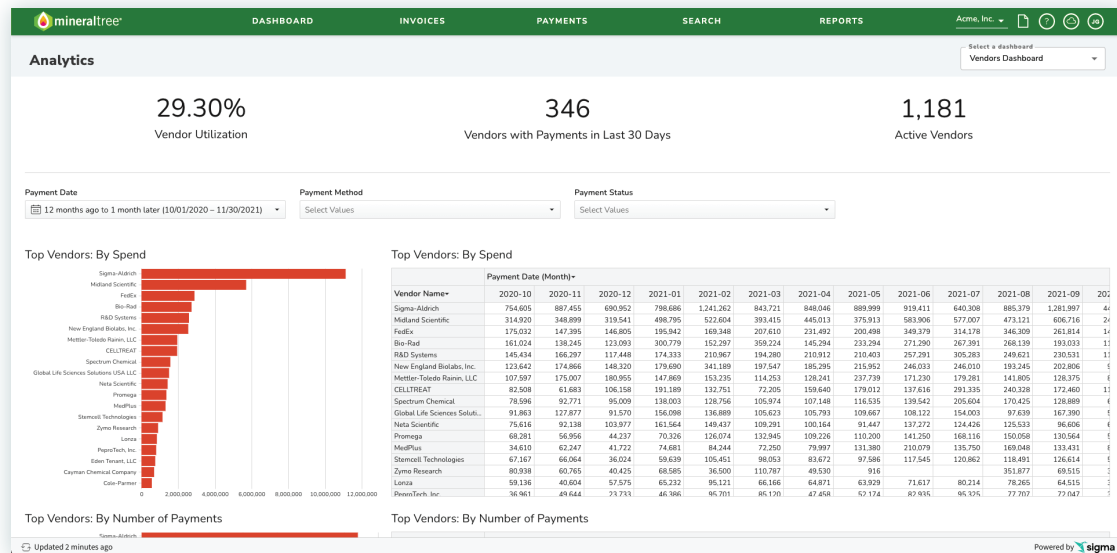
mineraltree DASHBOARD INVOICES PAYMENTS SEARCH REPORTS Acme, Inc. JG

Analytics

Select a dashboard
Vendors Dashboard

29.30%
Vendor Utilization

346
Vendors with Payments in Last 30 Days

1,181
Active Vendors

Payment Date
12 months ago to 1 month later (10/01/2020 – 11/30/2021)

Payment Method
Select Values

Payment Status
Select Values

Top Vendors: By Spend

Sigma-Aldrich
Midland Scientific
FedEx
Bio-Rad
R&D Systems
New England Biolabs, Inc.
Mettler-Toledo Rainin, LLC
CELLTREAT
Spectrum Chemical
Global Life Sciences Solutions USA LLC
Neta Scientific
Promega
MedPlus
Stemcell Technologies
Zymo Research
Lonza
PeproTech, Inc.
Eden Tenant, LLC
Cayman Chemical Company
Cole-Parmer

0 2,000,000 4,000,000 6,000,000 8,000,000 10,000,000 12,000,000

Top Vendors: By Spend

| | Payment Date (Month) | | | | | | | | | | | | |
|---|---|---|---|---|---|---|---|---|---|---|---|---|---|
| Vendor Name | 2020-10 | 2020-11 | 2020-12 | 2021-01 | 2021-02 | 2021-03 | 2021-04 | 2021-05 | 2021-06 | 2021-07 | 2021-08 | 2021-09 | 202 |
| Sigma-Aldrich | 754,605 | 887,455 | 690,952 | 798,686 | 1,241,262 | 843,721 | 848,046 | 889,999 | 919,411 | 640,308 | 885,379 | 1,281,997 | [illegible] |
| Midland Scientific | 314,920 | 348,899 | 319,541 | 498,795 | 522,604 | 393,415 | 445,013 | 375,913 | 583,906 | 577,007 | 473,121 | 606,716 | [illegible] |
| FedEx | 175,032 | 147,395 | 146,805 | 195,942 | 169,348 | 207,610 | 231,492 | 200,498 | 349,379 | 314,178 | 346,309 | 261,814 | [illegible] |
| Bio-Rad | 161,024 | 138,245 | 123,093 | 300,779 | 152,297 | 359,224 | 145,294 | 233,294 | 271,290 | 267,391 | 268,139 | 193,033 | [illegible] |
| R&D Systems | 145,434 | 166,297 | 117,448 | 174,333 | 210,967 | 194,280 | 210,912 | 210,403 | 257,291 | 305,283 | 249,621 | 230,531 | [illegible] |
| New England Biolabs, Inc. | 123,642 | 174,866 | 148,320 | 179,690 | 341,189 | 197,547 | 185,295 | 215,952 | 246,033 | 246,010 | 193,245 | 202,806 | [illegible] |
| Mettler-Toledo Rainin, LLC | 107,597 | 175,007 | 180,955 | 147,869 | 153,235 | 114,253 | 128,241 | 237,739 | 171,230 | 179,281 | 141,805 | 128,375 | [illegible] |
| CELLTREAT | 82,508 | 61,683 | 106,158 | 191,189 | 132,751 | 72,205 | 159,640 | 179,012 | 137,616 | 291,335 | 240,328 | 172,460 | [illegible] |
| Spectrum Chemical | 78,596 | 92,771 | 95,009 | 138,003 | 128,756 | 105,974 | 107,148 | 116,535 | 139,542 | 205,604 | 170,425 | 128,889 | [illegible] |
| Global Life Sciences Soluti... | 91,863 | 127,877 | 91,570 | 156,098 | 136,889 | 105,623 | 105,793 | 109,667 | 108,122 | 154,003 | 97,639 | 167,390 | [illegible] |
| Neta Scientific | 75,616 | 92,138 | 103,977 | 161,564 | 149,437 | 109,291 | 100,164 | 91,447 | 137,272 | 124,426 | 125,533 | 96,606 | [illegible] |
| Promega | 68,281 | 56,956 | 44,237 | 70,326 | 126,074 | 132,945 | 109,226 | 110,200 | 141,250 | 168,116 | 150,058 | 130,564 | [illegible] |
| MedPlus | 34,610 | 62,247 | 41,722 | 74,681 | 84,244 | 72,250 | 79,997 | 131,380 | 210,079 | 135,750 | 169,048 | 133,431 | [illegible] |
| Stemcell Technologies | 67,167 | 66,064 | 36,024 | 59,639 | 105,451 | 98,053 | 83,672 | 97,586 | 117,545 | 120,862 | 118,491 | 126,614 | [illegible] |
| Zymo Research | 80,938 | 60,765 | 40,425 | 68,585 | 36,500 | 110,787 | 49,530 | 916 | | | 351,877 | 69,515 | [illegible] |
| Lonza | 59,136 | 40,604 | 57,575 | 65,232 | 95,121 | 66,166 | 64,871 | 63,929 | 71,617 | 80,214 | 78,265 | 64,515 | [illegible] |
| PeproTech, Inc | 36,961 | 49,644 | 23,733 | 46,386 | 95,701 | 85,120 | 47,458 | 52,174 | 82,935 | 95,325 | 77,707 | 72,047 | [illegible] |

Top Vendors: By Number of Payments

Sigma-Aldrich

Top Vendors: By Number of Payments

Updated 2 minutes ago

Powered by sigma